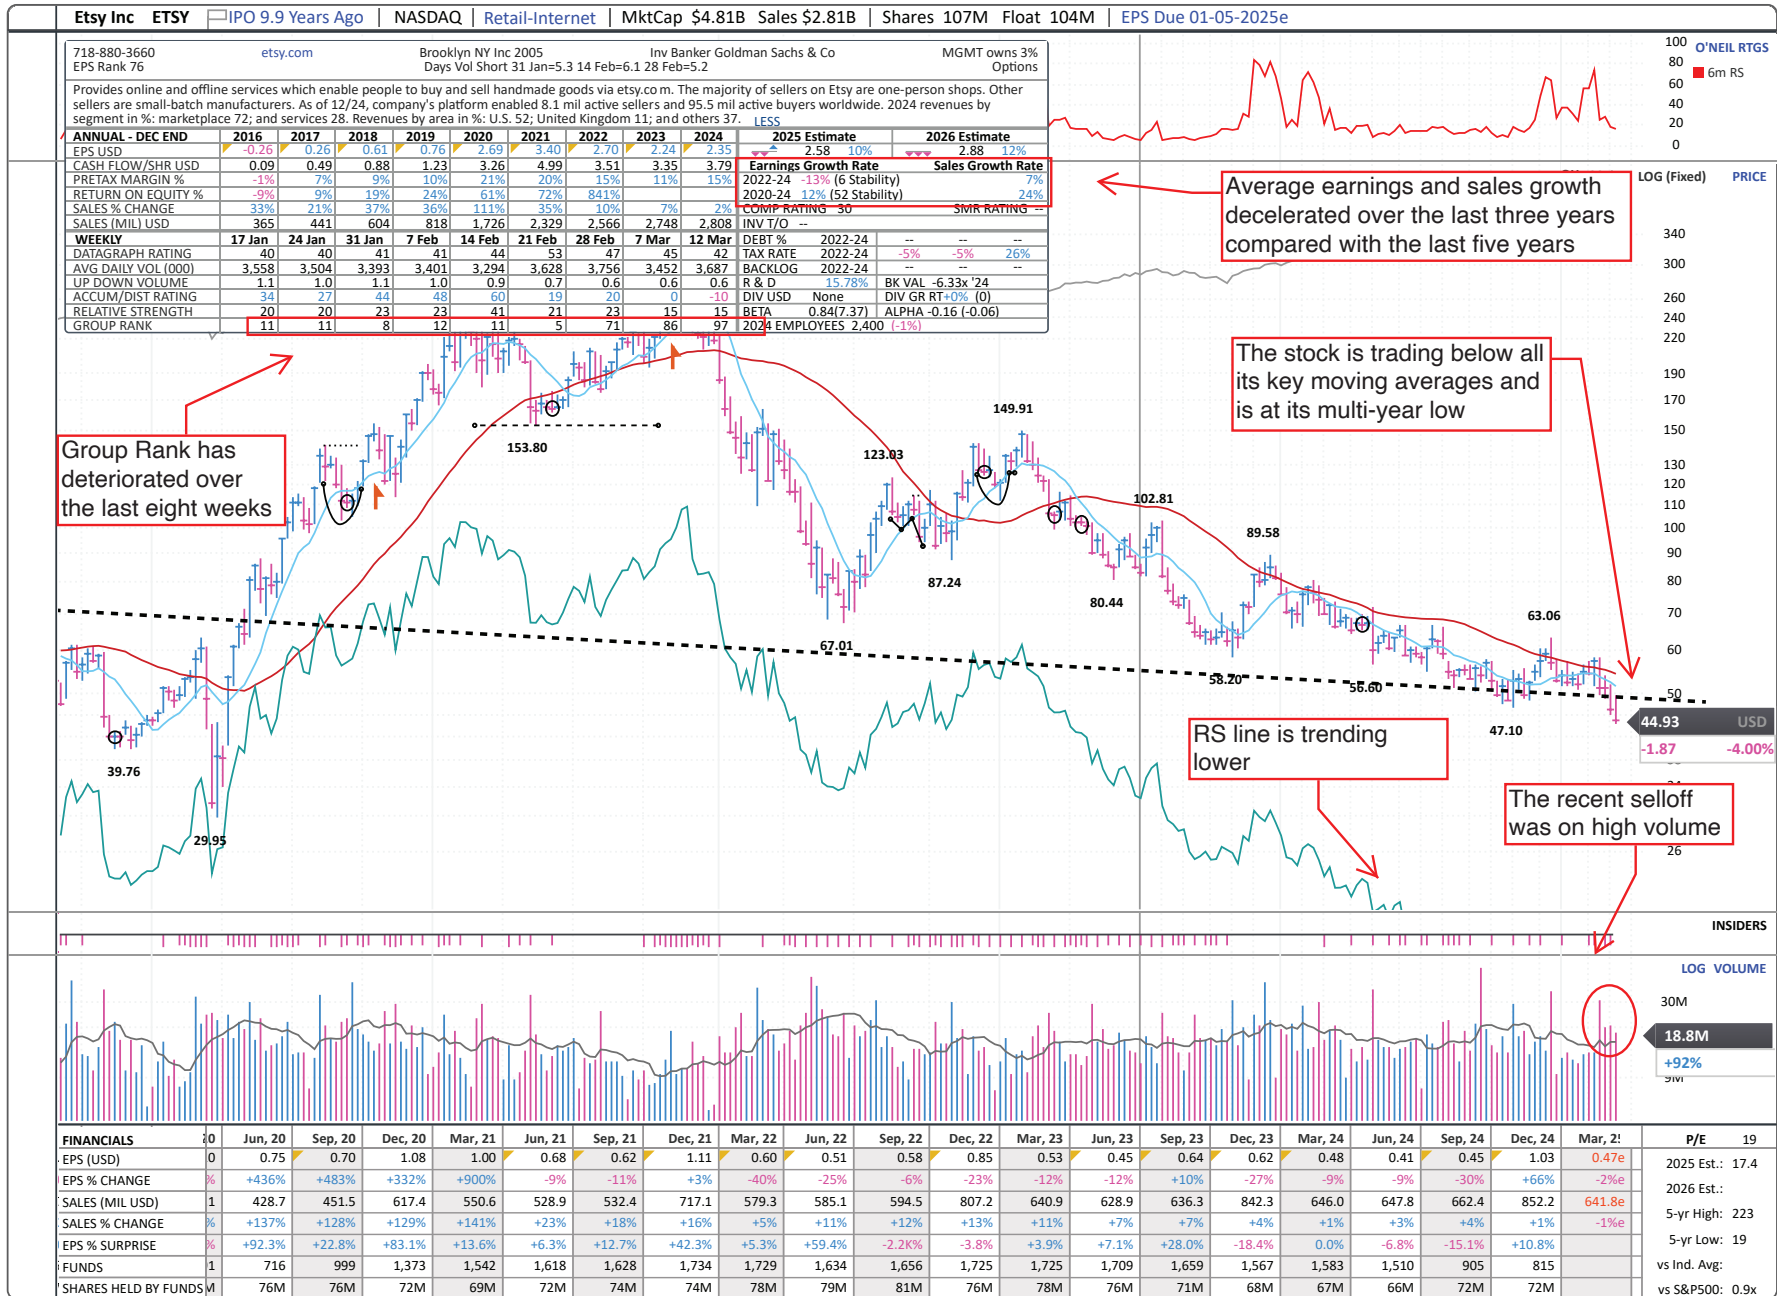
Etsy Inc ETSY IPO 9.9 Years Ago | NASDAQ | Retail-Internet | MktCap $4.81B Sales $2.81B | Shares 107M Float 104M | EPS Due 01-05-2025e

718-880-3660 etsy.com Brooklyn NY Inc 2005 Inv Banker Goldman Sachs & Co MGMT owns 3%
EPS Rank 76 Days Vol Short 31 Jan=5.3 14 Feb=6.1 28 Feb=5.2 Options

Provides online and offline services which enable people to buy and sell handmade goods via etsy.co m. The majority of sellers on Etsy are one-person shops. Other sellers are small-batch manufacturers. As of 12/24, company's platform enabled 8.1 mil active sellers and 95.5 mil active buyers worldwide. 2024 revenues by segment in %: marketplace 72; and services 28. Revenues by area in %: U.S. 52; United Kingdom 11; and others 37. LESS

| ANNUAL - DEC END | 2016 | 2017 | 2018 | 2019 | 2020 | 2021 | 2022 | 2023 | 2024 |
|---|---|---|---|---|---|---|---|---|---|
| EPS USD | -0.26 | 0.26 | 0.61 | 0.76 | 2.69 | 3.40 | 2.70 | 2.24 | 2.35 |
| CASH FLOW/SHR USD | 0.09 | 0.49 | 0.88 | 1.23 | 3.26 | 4.99 | 3.51 | 3.35 | 3.79 |
| PRETAX MARGIN % | -1% | 7% | 9% | 10% | 21% | 20% | 15% | 11% | 15% |
| RETURN ON EQUITY % | -9% | 9% | 19% | 24% | 61% | 72% | 841% | | |
| SALES % CHANGE | 33% | 21% | 37% | 36% | 111% | 35% | 10% | 7% | 2% |
| SALES (MIL) USD | 365 | 441 | 604 | 818 | 1,726 | 2,329 | 2,566 | 2,748 | 2,808 |

2025 Estimate 2.58 10% 2026 Estimate 2.88 12%
Earnings Growth Rate Sales Growth Rate
2022-24 -13% (6 Stability) 7%
2020-24 12% (52 Stability) 24%
COMP RATING 30 SMR RATING --
INV T/O --

| WEEKLY | 17 Jan | 24 Jan | 31 Jan | 7 Feb | 14 Feb | 21 Feb | 28 Feb | 7 Mar | 12 Mar |
|---|---|---|---|---|---|---|---|---|---|
| DATAGRAPH RATING | 40 | 40 | 41 | 41 | 44 | 53 | 47 | 45 | 42 |
| AVG DAILY VOL (000) | 3,558 | 3,504 | 3,393 | 3,401 | 3,294 | 3,628 | 3,756 | 3,452 | 3,687 |
| UP DOWN VOLUME | 1.1 | 1.0 | 1.1 | 1.0 | 0.9 | 0.7 | 0.6 | 0.6 | 0.6 |
| ACCUM/DIST RATING | 34 | 27 | 44 | 48 | 60 | 19 | 20 | 0 | -10 |
| RELATIVE STRENGTH | 20 | 20 | 23 | 23 | 41 | 21 | 23 | 15 | 15 |
| GROUP RANK | 11 | 11 | 8 | 12 | 11 | 5 | 71 | 86 | 97 |

DEBT % 2022-24 -- -- --
TAX RATE 2022-24 -5% -5% 26%
BACKLOG 2022-24 -- -- --
R & D 15.78% BK VAL -6.33x '24
DIV USD None DIV GR RT +0% (0)
BETA 0.84(7.37) ALPHA -0.16 (-0.06)
2024 EMPLOYEES 2,400 (-1%)

100 80 60 40 20 0 O'NEIL RTGS 6m RS
LOG (Fixed) PRICE
340 300 260 240 220 190 170 150 130 120 110 100 90 80 70 60 50 26

Average earnings and sales growth decelerated over the last three years compared with the last five years

The stock is trading below all its key moving averages and is at its multi-year low

Group Rank has deteriorated over the last eight weeks

RS line is trending lower

The recent selloff was on high volume

153.80 149.91 123.03 102.81 89.58 87.24 80.44 67.01 63.06 58.20 56.60 47.10 39.76 29.95

44.93 USD
-1.87 -4.00%

INSIDERS
LOG VOLUME
30M
18.8M
+92%

| FINANCIALS | Jun, 20 | Sep, 20 | Dec, 20 | Mar, 21 | Jun, 21 | Sep, 21 | Dec, 21 | Mar, 22 | Jun, 22 | Sep, 22 | Dec, 22 | Mar, 23 | Jun, 23 | Sep, 23 | Dec, 23 | Mar, 24 | Jun, 24 | Sep, 24 | Dec, 24 | Mar, 2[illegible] |
|---|---|---|---|---|---|---|---|---|---|---|---|---|---|---|---|---|---|---|---|---|
| EPS (USD) | 0.75 | 0.70 | 1.08 | 1.00 | 0.68 | 0.62 | 1.11 | 0.60 | 0.51 | 0.58 | 0.85 | 0.53 | 0.45 | 0.64 | 0.62 | 0.48 | 0.41 | 0.45 | 1.03 | 0.47e |
| EPS % CHANGE | +436% | +483% | +332% | +900% | -9% | -11% | +3% | -40% | -25% | -6% | -23% | -12% | -12% | +10% | -27% | -9% | -9% | -30% | +66% | -2%e |
| SALES (MIL USD) | 428.7 | 451.5 | 617.4 | 550.6 | 528.9 | 532.4 | 717.1 | 579.3 | 585.1 | 594.5 | 807.2 | 640.9 | 628.9 | 636.3 | 842.3 | 646.0 | 647.8 | 662.4 | 852.2 | 641.8e |
| SALES % CHANGE | +137% | +128% | +129% | +141% | +23% | +18% | +16% | +5% | +11% | +12% | +13% | +11% | +7% | +7% | +4% | +1% | +3% | +4% | +1% | -1%e |
| EPS % SURPRISE | +92.3% | +22.8% | +83.1% | +13.6% | +6.3% | +12.7% | +42.3% | +5.3% | +59.4% | -2.2K% | -3.8% | +3.9% | +7.1% | +28.0% | -18.4% | 0.0% | -6.8% | -15.1% | +10.8% | |
| FUNDS | 716 | 999 | 1,373 | 1,542 | 1,618 | 1,628 | 1,734 | 1,729 | 1,634 | 1,656 | 1,725 | 1,725 | 1,709 | 1,659 | 1,567 | 1,583 | 1,510 | 905 | 815 | |
| SHARES HELD BY FUNDS | 76M | 76M | 72M | 69M | 72M | 74M | 74M | 78M | 79M | 81M | 76M | 78M | 76M | 71M | 68M | 67M | 66M | 72M | 72M | |

P/E 19
2025 Est.: 17.4
2026 Est.:
5-yr High: 223
5-yr Low: 19
vs Ind. Avg:
vs S&P500: 0.9x